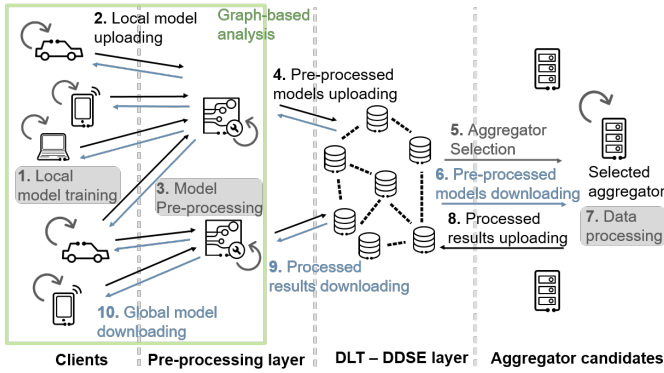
2. Local model uploading

Graph-based analysis

1. Local model training

3. Model Pre-processing

4. Pre-processed models uploading

5. Aggregator Selection

6. Pre-processed models downloading

Selected aggregator

7. Data processing

8. Processed results uploading

9. Processed results downloading

10. Global model downloading

Clients

Pre-processing layer

DLT – DDSE layer

Aggregator candidates